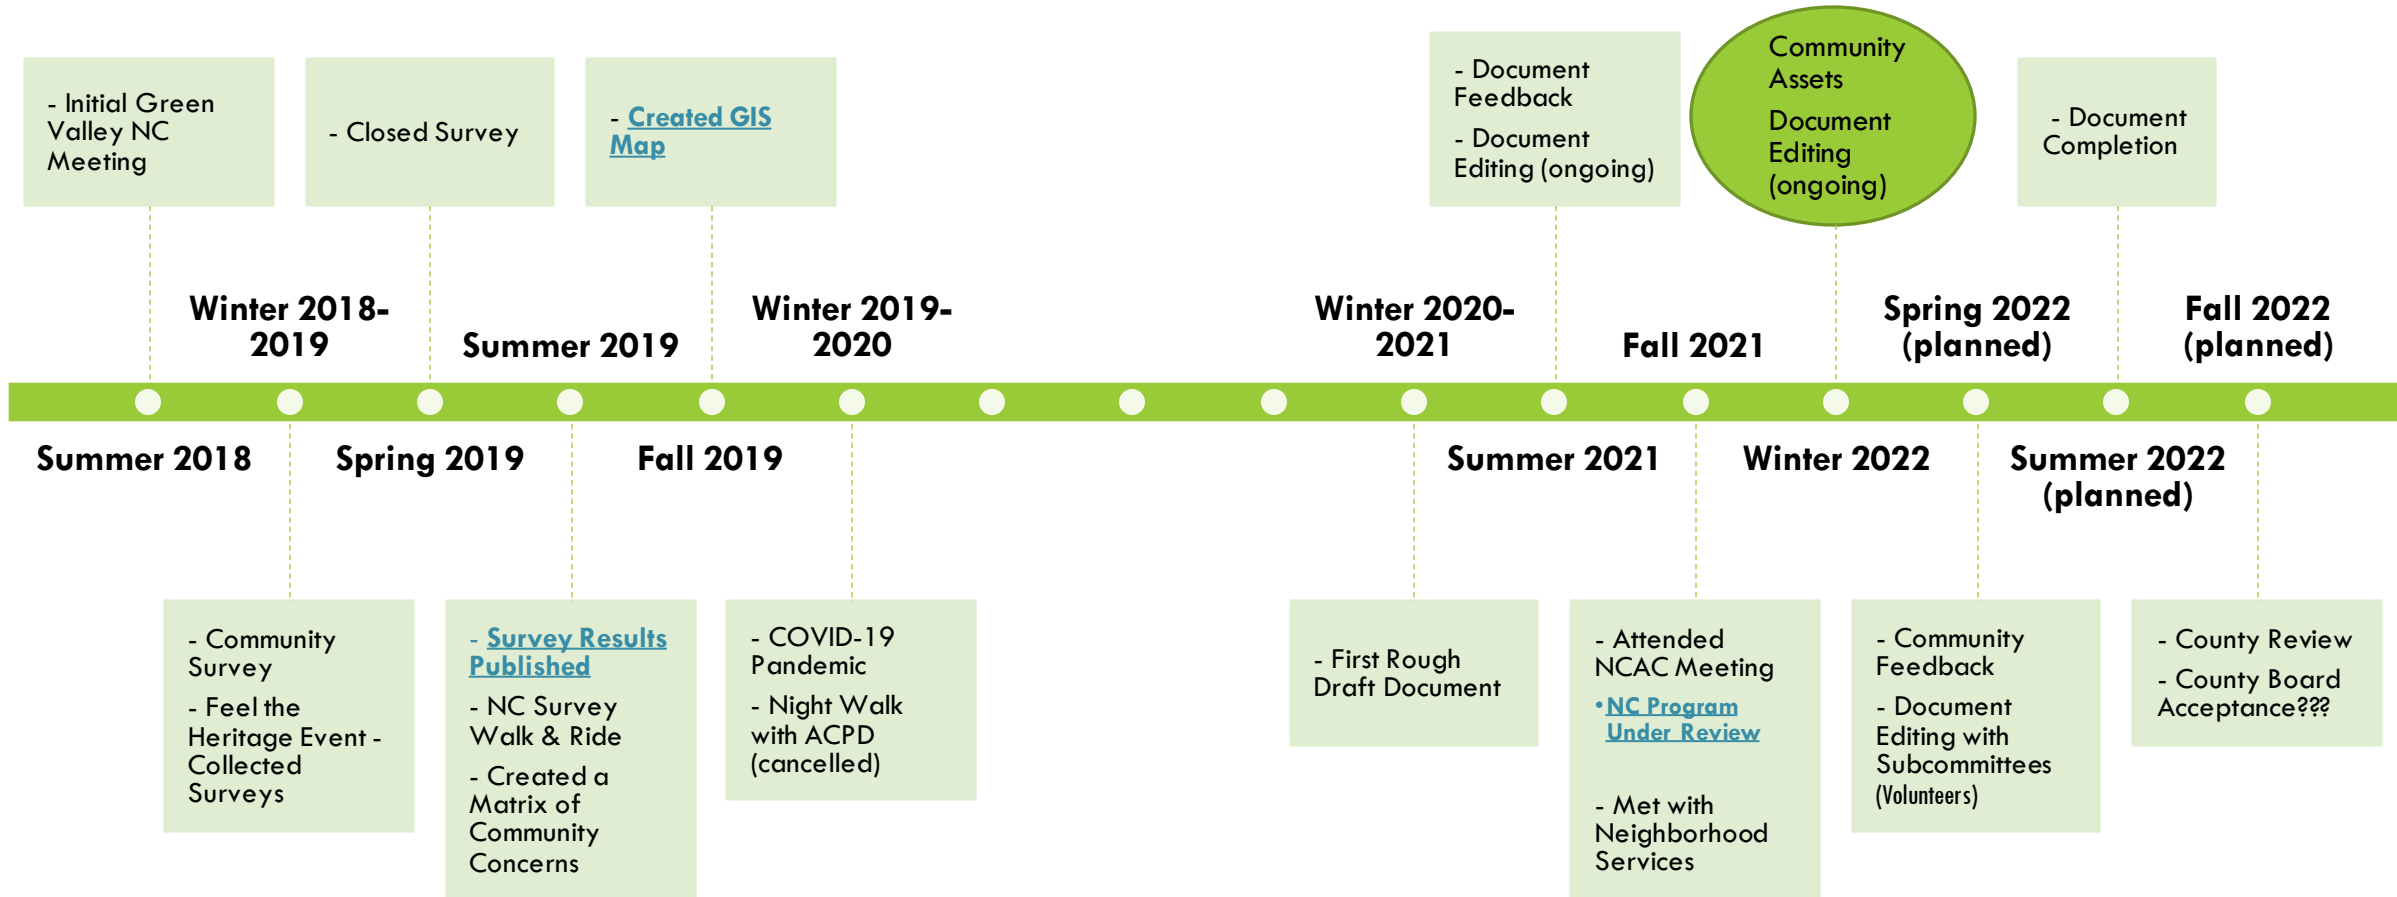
- Initial Green Valley NC Meeting

- Closed Survey

- Created GIS Map

- Document Feedback

- Document Editing (ongoing)

Community Assets

Document Editing (ongoing)

- Document Completion

Winter 2018-2019

Summer 2019

Winter 2019-2020

Winter 2020-2021

Fall 2021

Spring 2022 (planned)

Fall 2022 (planned)

Summer 2018

Spring 2019

Fall 2019

Summer 2021

Winter 2022

Summer 2022 (planned)

- Community Survey

- Feel the Heritage Event - Collected Surveys

- Survey Results Published

- NC Survey Walk & Ride

- Created a Matrix of Community Concerns

- COVID-19 Pandemic

- Night Walk with ACPD (cancelled)

- First Rough Draft Document

- Attended NCAC Meeting

•NC Program Under Review

- Met with Neighborhood Services

- Community Feedback

- Document Editing with Subcommittees (Volunteers)

- County Review

- County Board Acceptance???